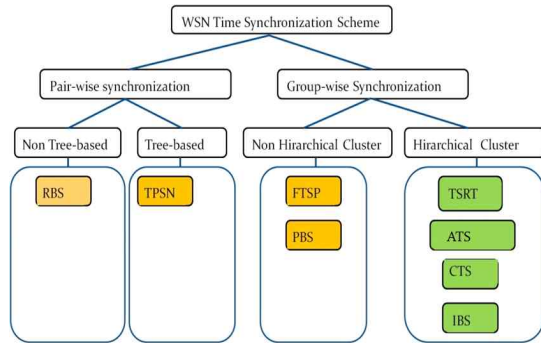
WSN Time Synchronization Scheme

Pair-wise synchronization

Group-wise Synchronization

Non Tree-based

Tree-based

Non Hirarchical Cluster

Hirarchical Cluster

RBS

TPSN

FTSP

PBS

TSRT

ATS

CTS

IBS